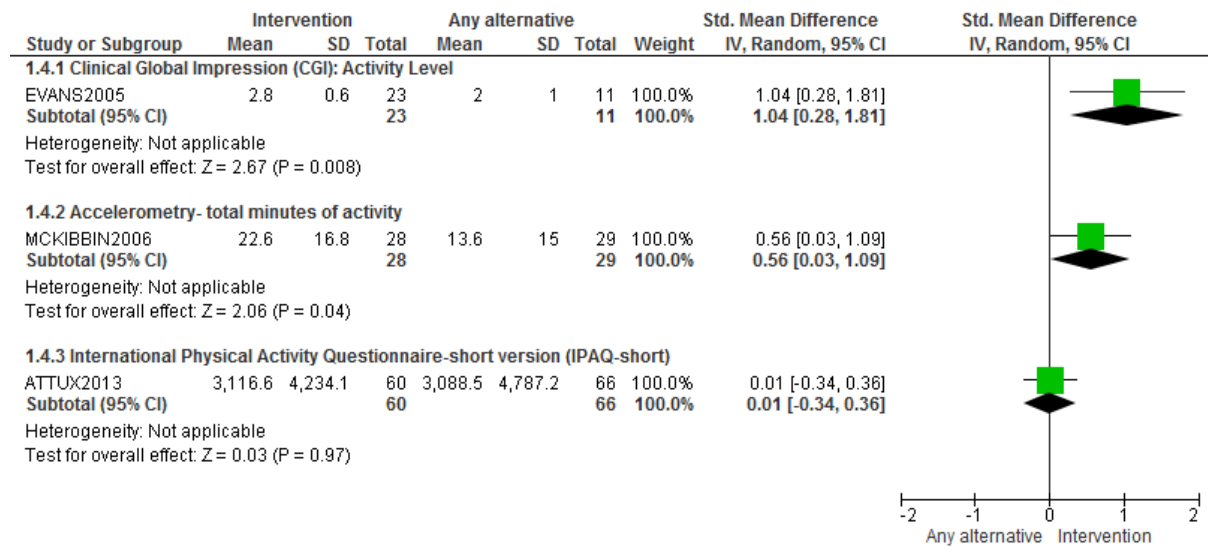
| Study or Subgroup | Intervention Mean | Intervention SD | Intervention Total | Any alternative Mean | Any alternative SD | Any alternative Total | Weight | Std. Mean Difference IV, Random, 95% CI | Std. Mean Difference IV, Random, 95% CI |
|---|---|---|---|---|---|---|---|---|---|
| **1.4.1 Clinical Global Impression (CGI): Activity Level** | | | | | | | | | |
| EVANS2005 | 2.8 | 0.6 | 23 | 2 | 1 | 11 | 100.0% | 1.04 [0.28, 1.81] | |
| **Subtotal (95% CI)** | | | **23** | | | **11** | **100.0%** | **1.04 [0.28, 1.81]** | |
| Heterogeneity: Not applicable | | | | | | | | | |
| Test for overall effect: Z = 2.67 (P = 0.008) | | | | | | | | | |
| **1.4.2 Accelerometry- total minutes of activity** | | | | | | | | | |
| MCKIBBIN2006 | 22.6 | 16.8 | 28 | 13.6 | 15 | 29 | 100.0% | 0.56 [0.03, 1.09] | |
| **Subtotal (95% CI)** | | | **28** | | | **29** | **100.0%** | **0.56 [0.03, 1.09]** | |
| Heterogeneity: Not applicable | | | | | | | | | |
| Test for overall effect: Z = 2.06 (P = 0.04) | | | | | | | | | |
| **1.4.3 International Physical Activity Questionnaire-short version (IPAQ-short)** | | | | | | | | | |
| ATTUX2013 | 3,116.6 | 4,234.1 | 60 | 3,088.5 | 4,787.2 | 66 | 100.0% | 0.01 [-0.34, 0.36] | |
| **Subtotal (95% CI)** | | | **60** | | | **66** | **100.0%** | **0.01 [-0.34, 0.36]** | |
| Heterogeneity: Not applicable | | | | | | | | | |
| Test for overall effect: Z = 0.03 (P = 0.97) | | | | | | | | | |

-2 -1 0 1 2
Any alternative Intervention